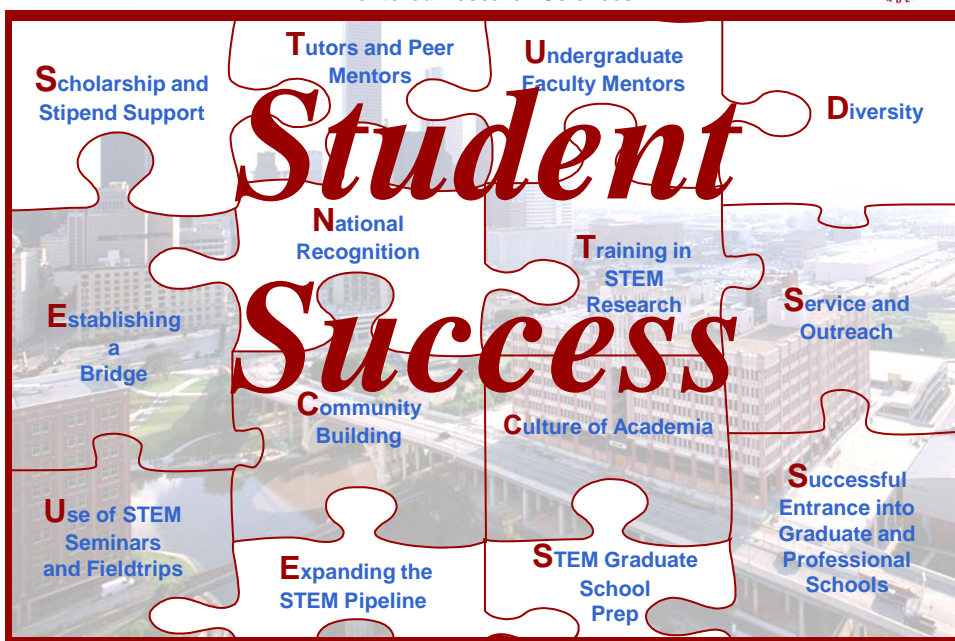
Student Success

Scholarship and Stipend Support

Tutors and Peer Mentors

Undergraduate Faculty Mentors

Diversity

National Recognition

Training in STEM Research

Establishing a Bridge

Service and Outreach

Community Building

Culture of Academia

Use of STEM Seminars and Fieldtrips

Expanding the STEM Pipeline

STEM Graduate School Prep

Successful Entrance into Graduate and Professional Schools